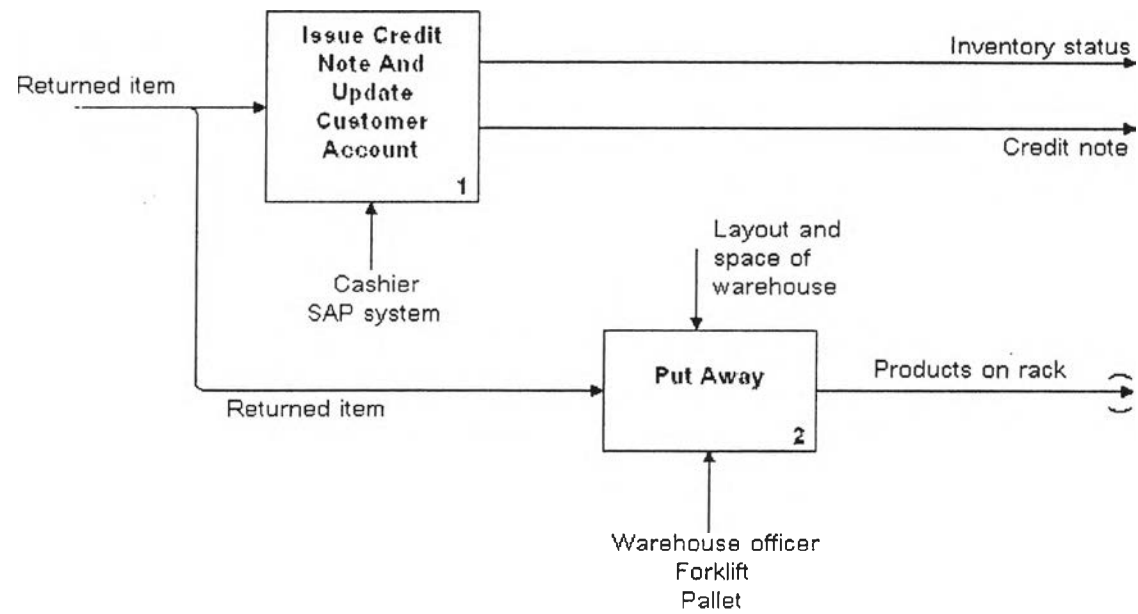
Returned item

Issue Credit Note And Update Customer Account
1

Inventory status

Credit note

Cashier
SAP system

Layout and space of warehouse

Returned item

Put Away
2

Products on rack

Warehouse officer
Forklift
Pallet